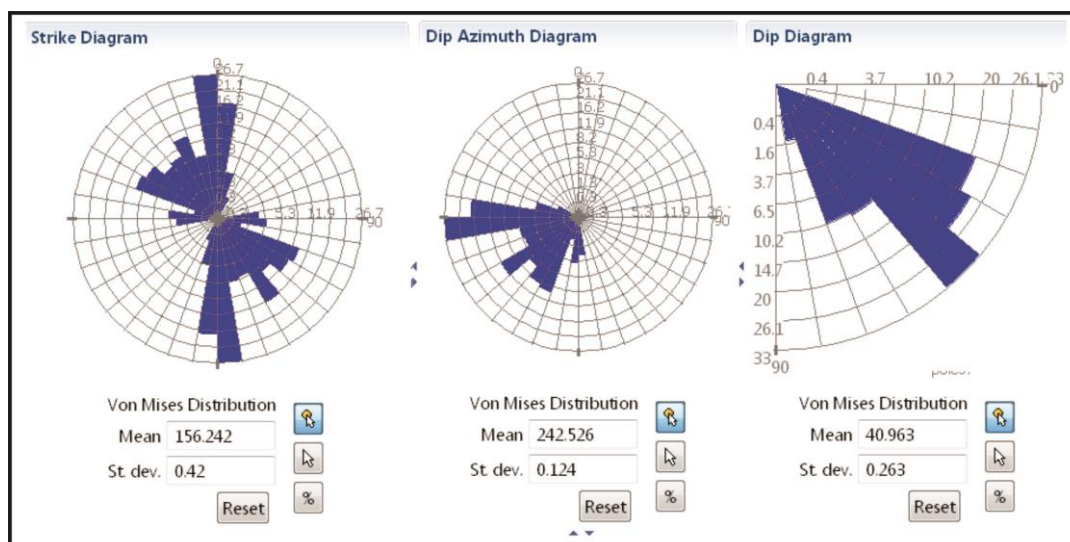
Strike Diagram

0
26.7
21.1
16.2
11.9
5.3
11.9
26.7
90

Von Mises Distribution
Mean 156.242
St. dev. 0.42
Reset
%

Dip Azimuth Diagram

0
26.7
21.1
16.2
11.9
8.2
5.3
3
5.3
11.9
26.7
90

Von Mises Distribution
Mean 242.526
St. dev. 0.124
Reset
%

Dip Diagram

0.4
3.7
10.2
20
26.1
33
0
0.4
1.6
3.7
6.5
10.2
14.7
20
26.1
33
90
poles:

Von Mises Distribution
Mean 40.963
St. dev. 0.263
Reset
%